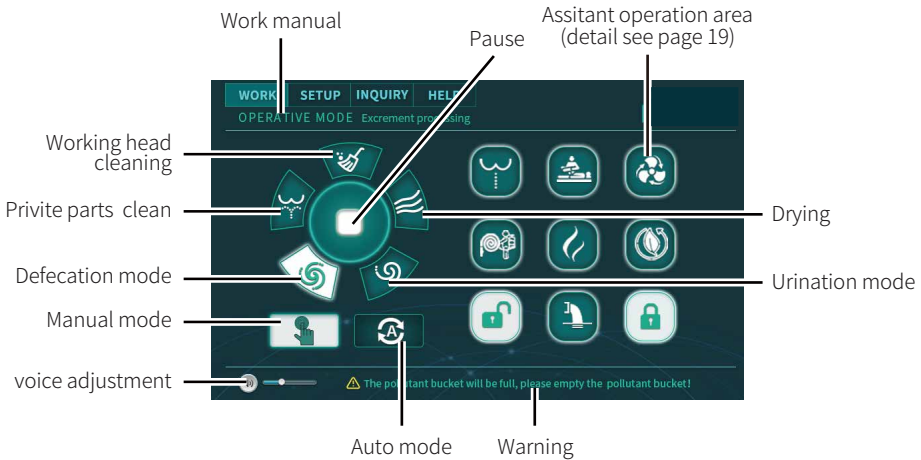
Work manual

Pause

Assitant operation area (detail see page 19)

WORK SETUP INQUIRY HELP

OPERATIVE MODE Excrement processing

Working head cleaning

Privite parts clean

Drying

Defecation mode

Urination mode

Manual mode

voice adjustment

The pollutant bucket will be full, please empty the pollutant bucket!

Auto mode

Warning